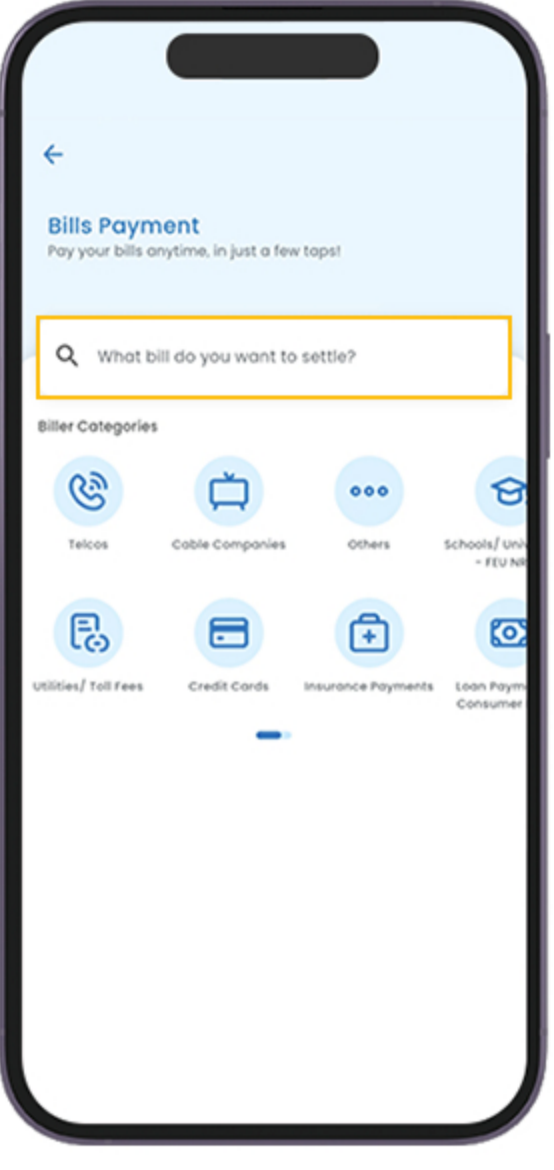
Bills Payment
Pay your bills anytime, in just a few taps!

What bill do you want to settle?

Biller Categories

Telcos

Cable Companies

Others

Schools/ Univ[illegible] - FEU NR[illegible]

Utilities/ Toll Fees

Credit Cards

Insurance Payments

Loan Paym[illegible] Consumer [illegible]